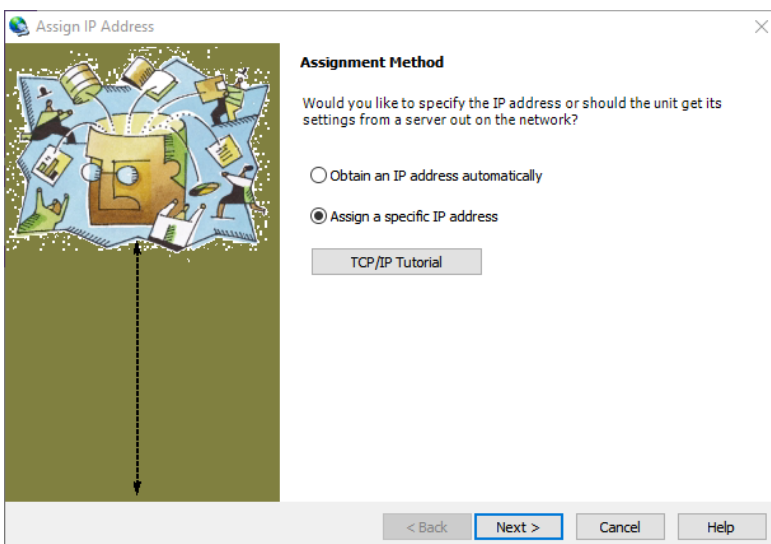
Assign IP Address

Assignment Method

Would you like to specify the IP address or should the unit get its settings from a server out on the network?

Obtain an IP address automatically

Assign a specific IP address

TCP/IP Tutorial

< Back

Next >

Cancel

Help